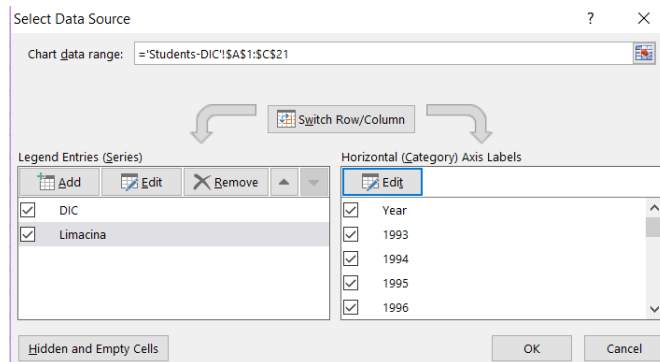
Select Data Source

?

×

Chart data range: ='Students-DIC'!$A$1:$C$21

Switch Row/Column

Legend Entries (Series)

Add

Edit

Remove

DIC

Limacina

Horizontal (Category) Axis Labels

Edit

Year

1993

1994

1995

1996

Hidden and Empty Cells

OK

Cancel